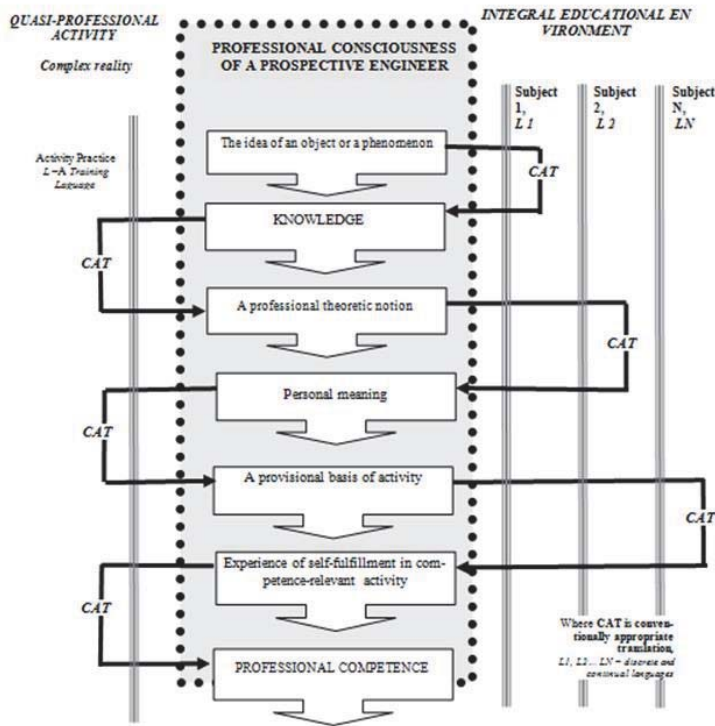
QUASI-PROFESSIONAL ACTIVITY

Complex reality

PROFESSIONAL CONSCIOUSNESS OF A PROSPECTIVE ENGINEER

INTEGRAL EDUCATIONAL ENVIRONMENT

Subject 1, L 1

Subject 2, L 2

Subject N, LN

Activity Practice L –A Training Language

The idea of an object or a phenomenon

CAT

KNOWLEDGE

CAT

A professional theoretic notion

CAT

Personal meaning

CAT

A provisional basis of activity

CAT

Experience of self-fulfillment in competence-relevant activity

CAT

Where CAT is conventionally appropriate translation, L1, L2... LN – discrete and continual languages

PROFESSIONAL COMPETENCE